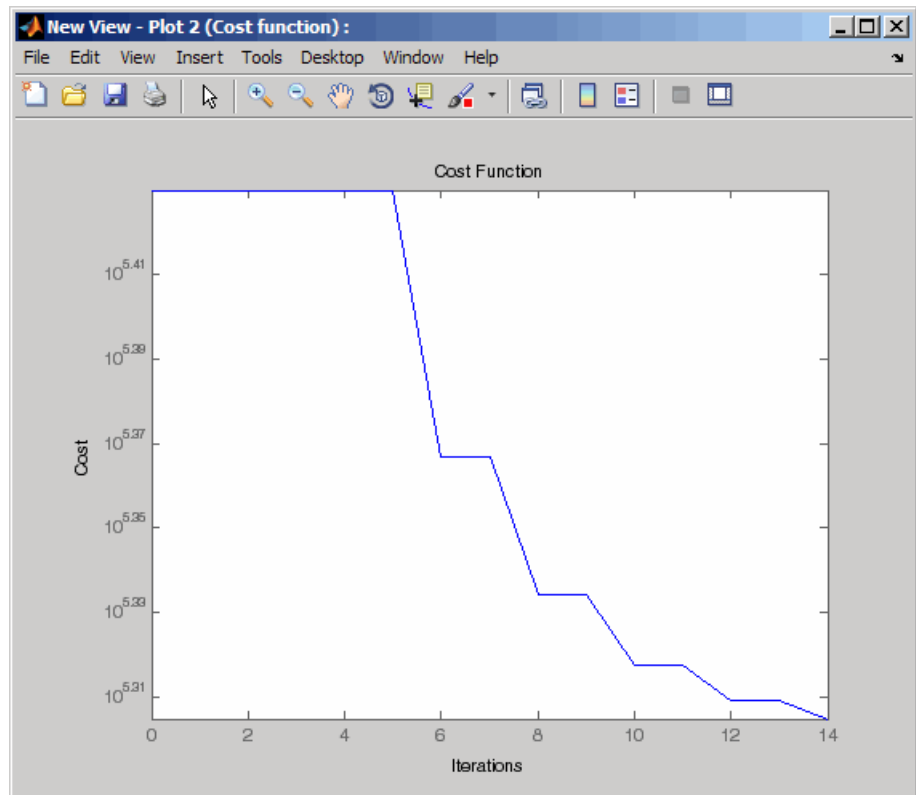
New View - Plot 2 (Cost function) :

File Edit View Insert Tools Desktop Window Help

Cost Function

$10^{5.41}$
$10^{5.39}$
$10^{5.37}$
$10^{5.35}$
$10^{5.33}$
$10^{5.31}$

Cost

0 2 4 6 8 10 12 14

Iterations